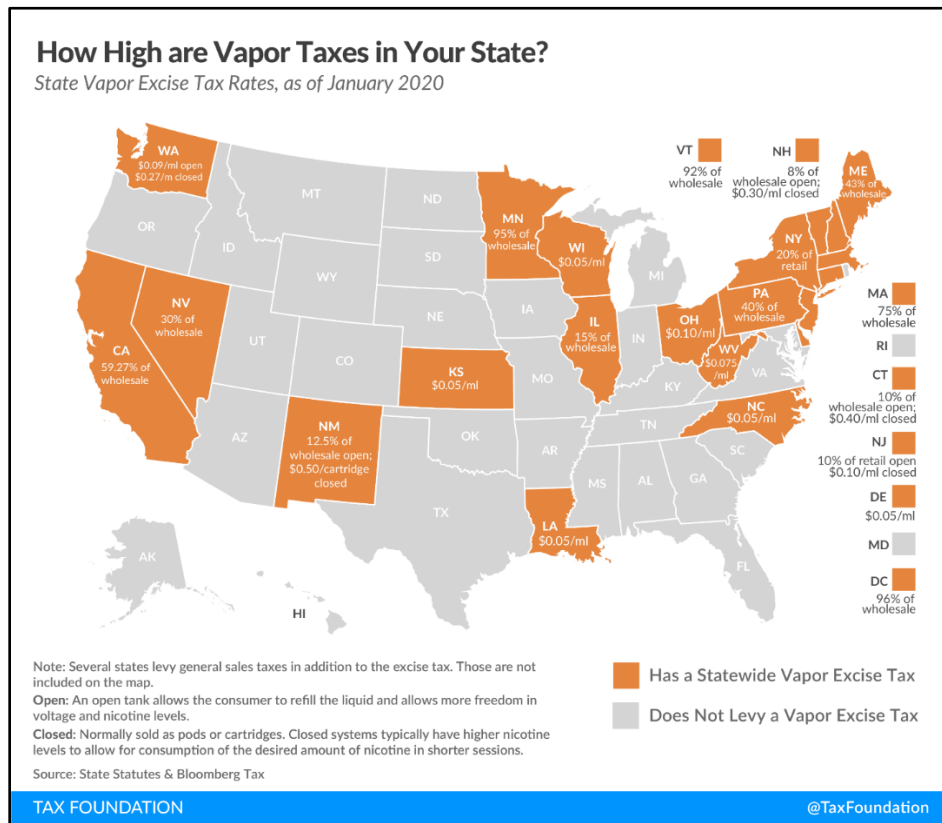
How High are Vapor Taxes in Your State?

State Vapor Excise Tax Rates, as of January 2020

WA
$0.09/ml open
$0.27/m closed

OR

MT

ID

ND

MN
95% of wholesale

SD

WY

WI
$0.05/ml

MI

NV
30% of wholesale

UT

NE

IA

CA
59.27% of wholesale

CO

KS
$0.05/ml

IL
15% of wholesale

IN

OH
$0.10/ml

PA
40% of wholesale

NY
20% of retail

WV
$0.075/ml

VA

KY

MO

AZ

NM
12.5% of wholesale open; $0.50/cartridge closed

OK

AR

TN

NC
$0.05/ml

SC

MS

AL

GA

TX

LA
$0.05/ml

FL

AK

HI

VT
92% of wholesale

NH
8% of wholesale open; $0.30/ml closed

ME
43% of wholesale

MA
75% of wholesale

RI

CT
10% of wholesale open; $0.40/ml closed

NJ
10% of retail open
$0.10/ml closed

DE
$0.05/ml

MD

DC
96% of wholesale

Note: Several states levy general sales taxes in addition to the excise tax. Those are not included on the map.
Open: An open tank allows the consumer to refill the liquid and allows more freedom in voltage and nicotine levels.
Closed: Normally sold as pods or cartridges. Closed systems typically have higher nicotine levels to allow for consumption of the desired amount of nicotine in shorter sessions.

Source: State Statutes & Bloomberg Tax

Has a Statewide Vapor Excise Tax

Does Not Levy a Vapor Excise Tax

TAX FOUNDATION

@TaxFoundation